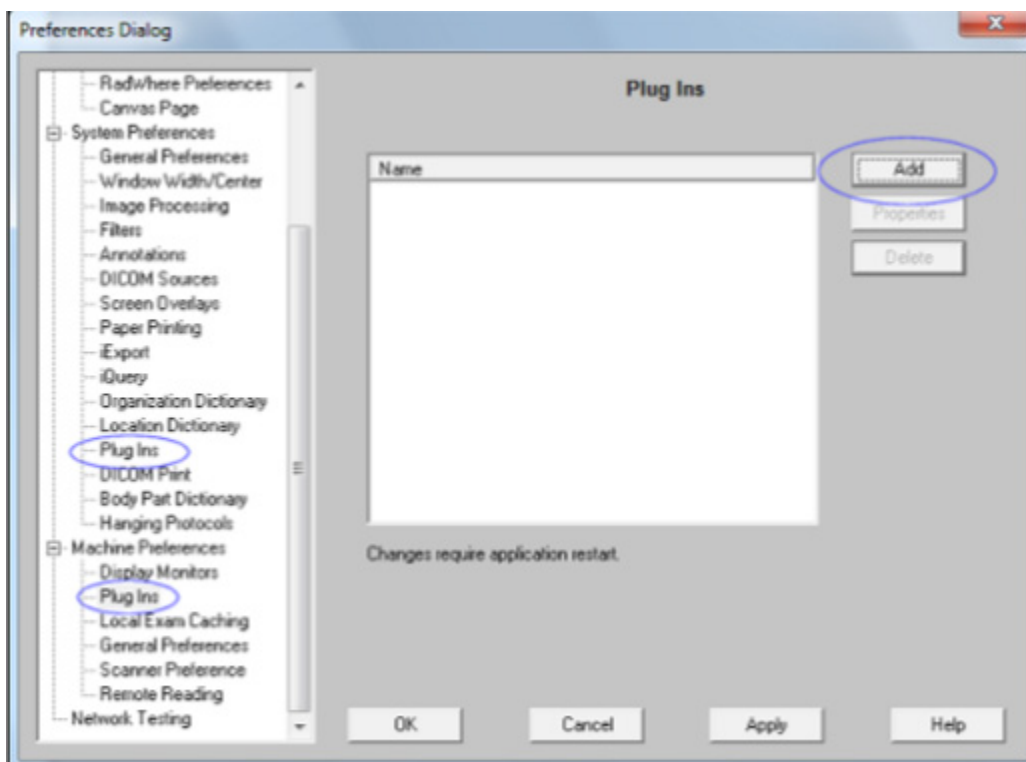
Preferences Dialog

RadWhere Preferences
Canvas Page
System Preferences
General Preferences
Window Width/Center
Image Processing
Filters
Annotations
DICOM Sources
Screen Overlays
Paper Printing
iExport
iQuery
Organization Dictionary
Location Dictionary
Plug Ins
DICOM Print
Body Part Dictionary
Hanging Protocols
Machine Preferences
Display Monitors
Plug Ins
Local Exam Caching
General Preferences
Scanner Preference
Remote Reading
Network Testing

Plug Ins

Name

Add
Properties
Delete

Changes require application restart.

OK
Cancel
Apply
Help